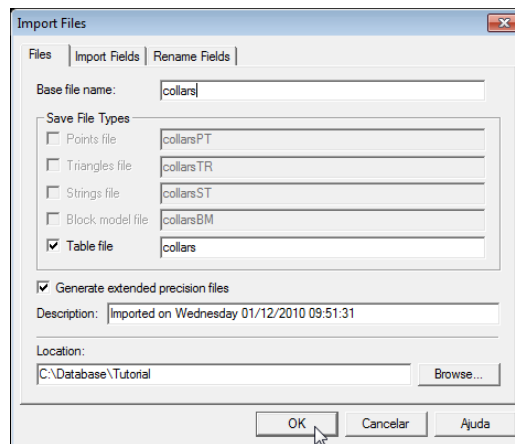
Import Files

Files | Import Fields | Rename Fields

Base file name: collars

Save File Types

Points file collarsPT

Triangles file collarsTR

Strings file collarsST

Block model file collarsBM

Table file collars

Generate extended precision files

Description: Imported on Wednesday 01/12/2010 09:51:31

Location:

C:\Database\Tutorial

Browse...

OK Cancelar Ajuda